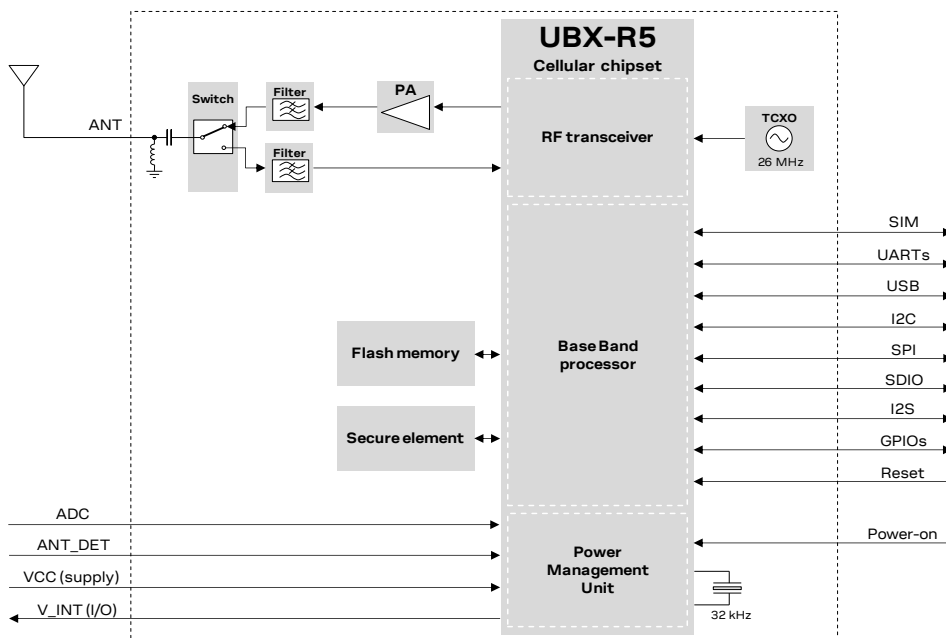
UBX-R5
Cellular chipset

ANT

Switch

Filter

Filter

PA

RF transceiver

TCXO
26 MHz

SIM
UARTs
USB
I2C
SPI
SDIO
I2S
GPIOs
Reset

Flash memory

Base Band processor

Secure element

ADC
ANT_DET
VCC (supply)
V_INT (I/O)

Power Management Unit

Power-on

32 kHz